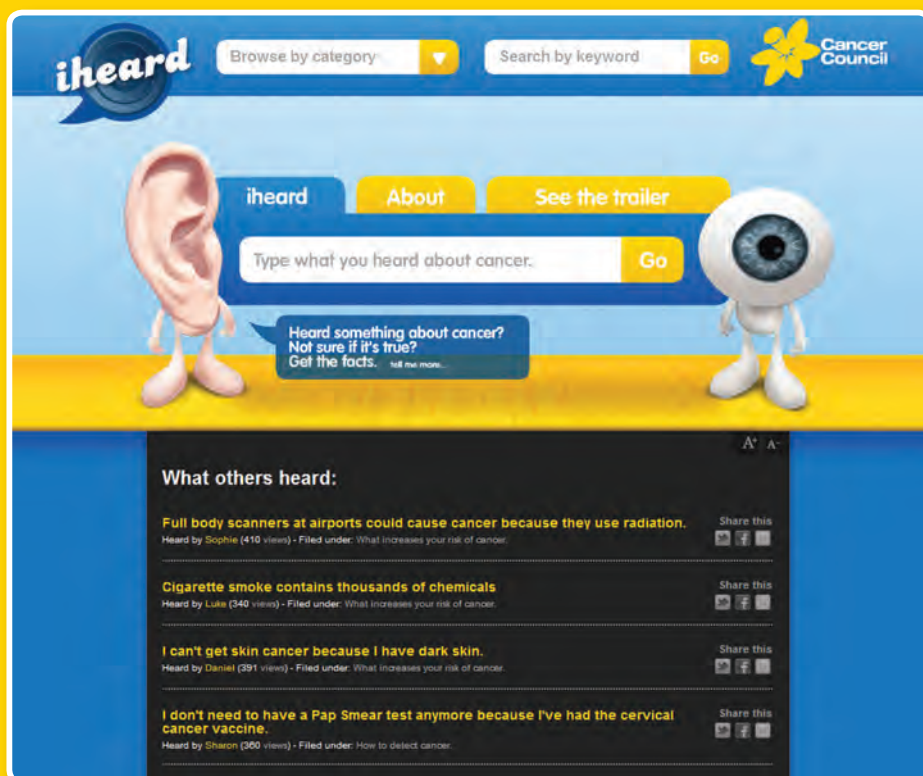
iheard

Browse by category

Search by keyword Go

Cancer Council

iheard About See the trailer

Type what you heard about cancer. Go

Heard something about cancer? Not sure if it's true? Get the facts. tell me more...

A+ A-

What others heard:

Full body scanners at airports could cause cancer because they use radiation.
Heard by Sophie (410 views) - Filed under: What increases your risk of cancer.
Share this

Cigarette smoke contains thousands of chemicals
Heard by Luke (340 views) - Filed under: What increases your risk of cancer.
Share this

I can't get skin cancer because I have dark skin.
Heard by Daniel (391 views) - Filed under: What increases your risk of cancer.
Share this

I don't need to have a Pap Smear test anymore because I've had the cervical cancer vaccine.
Heard by Sharon (360 views) - Filed under: How to detect cancer.
Share this